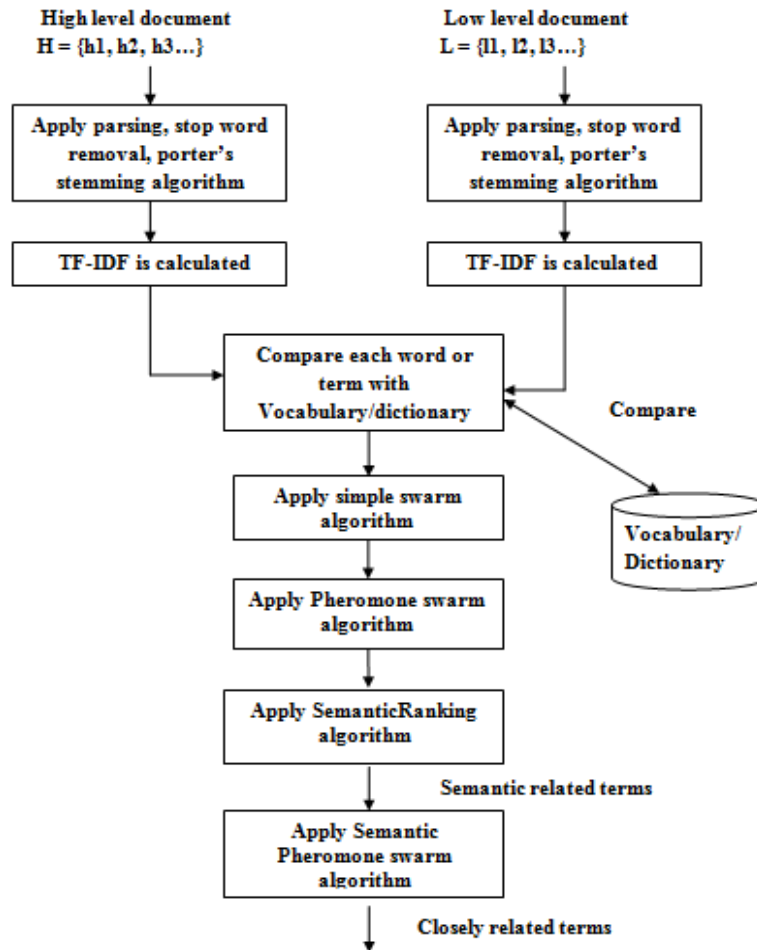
High level document
H = {h1, h2, h3…}

Low level document
L = {l1, l2, l3…}

Apply parsing, stop word removal, porter's stemming algorithm

Apply parsing, stop word removal, porter's stemming algorithm

TF-IDF is calculated

TF-IDF is calculated

Compare each word or term with Vocabulary/dictionary

Compare

Vocabulary/ Dictionary

Apply simple swarm algorithm

Apply Pheromone swarm algorithm

Apply SemanticRanking algorithm

Semantic related terms

Apply Semantic Pheromone swarm algorithm

Closely related terms